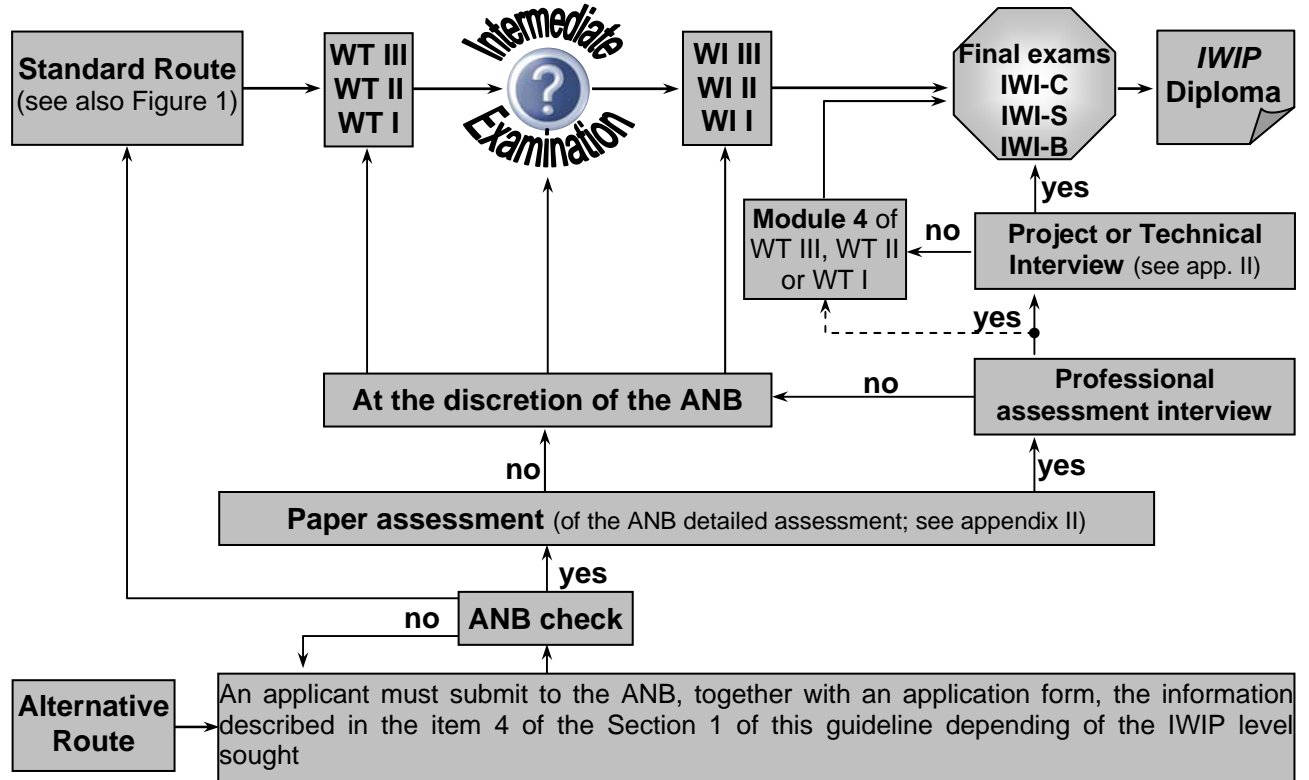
Standard Route (see also Figure 1)

WT III
WT II
WT I

Intermediate Examination

WI III
WI II
WI I

Final exams
IWI-C
IWI-S
IWI-B

IWIP Diploma

yes

Module 4 of WT III, WT II or WT I

no

Project or Technical Interview (see app. II)

yes

no

At the discretion of the ANB

Professional assessment interview

no

yes

Paper assessment (of the ANB detailed assessment; see appendix II)

yes

no

ANB check

Alternative Route

An applicant must submit to the ANB, together with an application form, the information described in the item 4 of the Section 1 of this guideline depending of the IWIP level sought